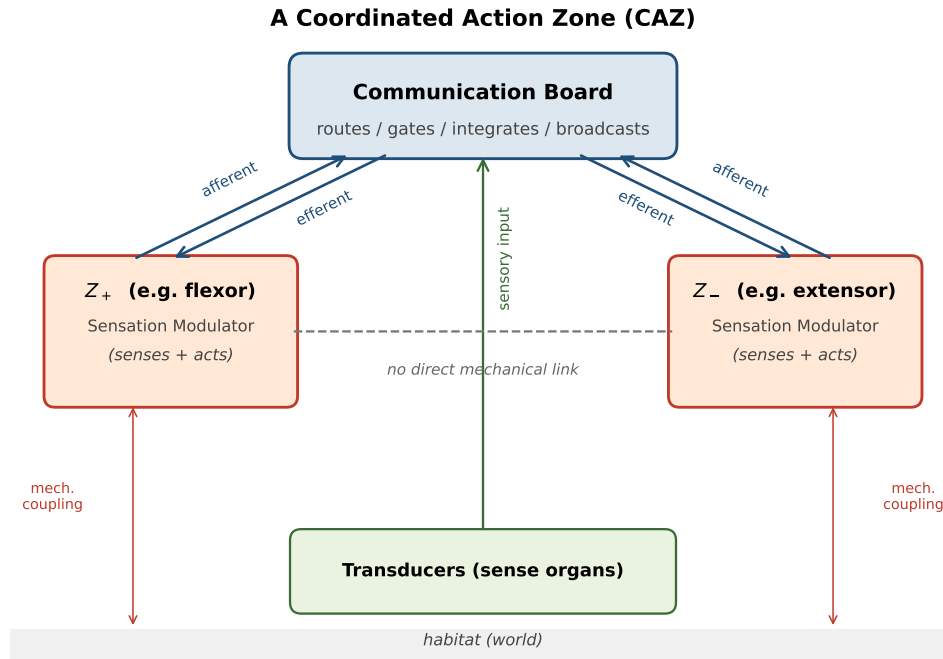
A Coordinated Action Zone (CAZ)

Communication Board

routes / gates / integrates / broadcasts

afferent

efferent

sensory input

efferent

afferent

$Z_+$ (e.g. flexor)

Sensation Modulator

(senses + acts)

$Z_-$ (e.g. extensor)

Sensation Modulator

(senses + acts)

no direct mechanical link

mech. coupling

mech. coupling

Transducers (sense organs)

habitat (world)